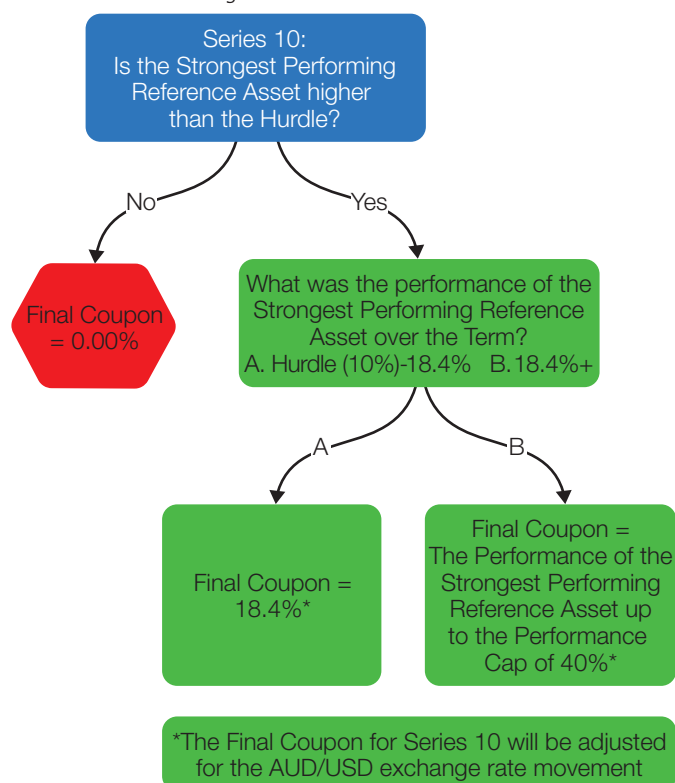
Series 10:
Is the Strongest Performing Reference Asset higher than the Hurdle?

No

Yes

Final Coupon = 0.00%

What was the performance of the Strongest Performing Reference Asset over the Term?
A. Hurdle (10%)-18.4% B. 18.4%+

A

B

Final Coupon = 18.4%*

Final Coupon = The Performance of the Strongest Performing Reference Asset up to the Performance Cap of 40%*

*The Final Coupon for Series 10 will be adjusted for the AUD/USD exchange rate movement